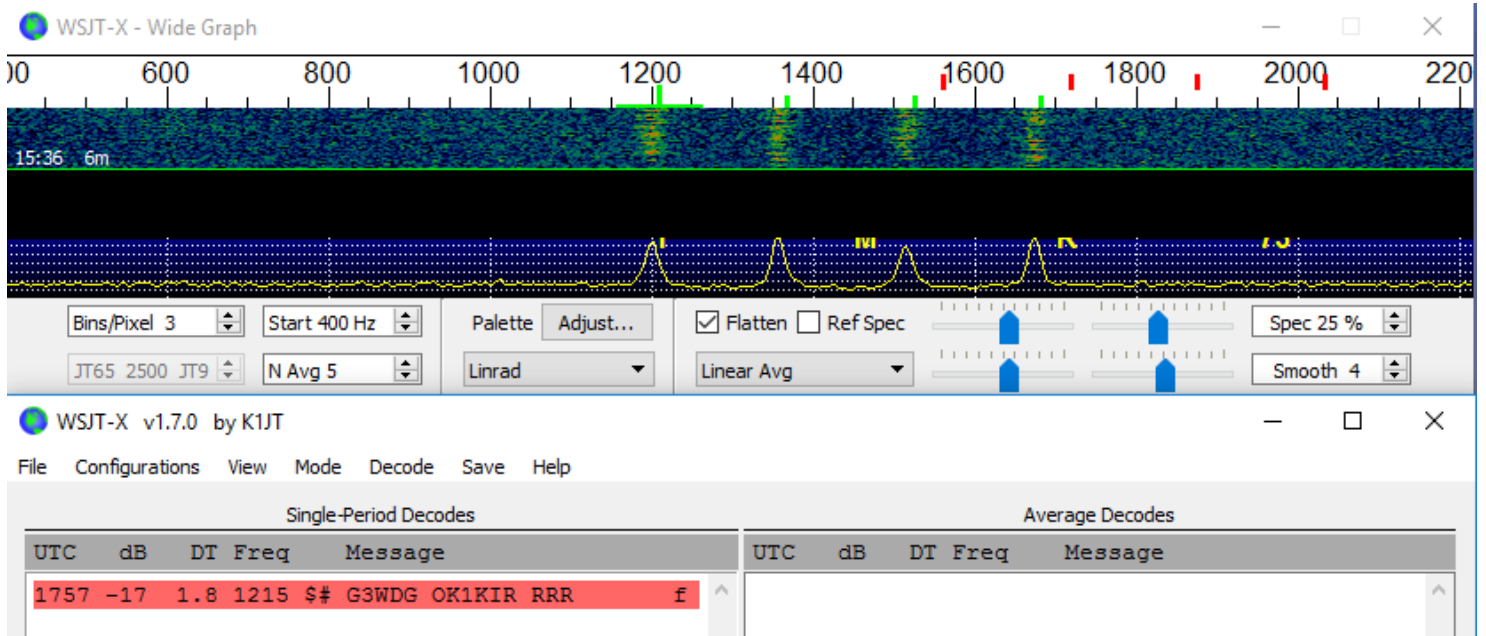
WSJT-X - Wide Graph

00 600 800 1000 1200 1400 1600 1800 2000 220

15:36 6m

Bins/Pixel 3
Start 400 Hz
Palette Adjust...
Flatten
Ref Spec
Spec 25 %
JT65 2500 JT9
N Avg 5
Linrad
Linear Avg
Smooth 4

WSJT-X v1.7.0 by K1JT

File Configurations View Mode Decode Save Help

Single-Period Decodes

| UTC | dB | DT | Freq | Message |
|---|---|---|---|---|
| 1757 | -17 | 1.8 | 1215 | $# G3WDG OK1KIR RRR f |

Average Decodes

| UTC | dB | DT | Freq | Message |
|---|---|---|---|---|